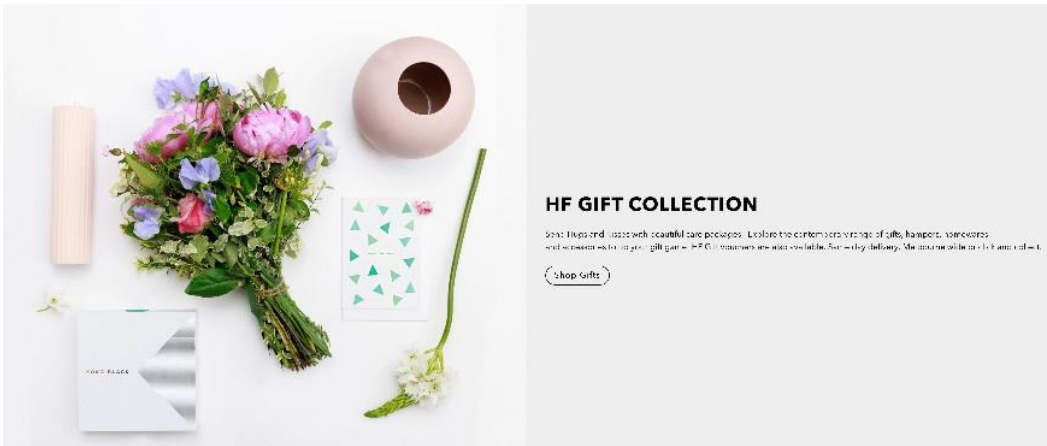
HF GIFT COLLECTION

Send hugs and kisses with beautiful care packages. Explore the contemporary range of gifts, hampers, homewares and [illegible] gift game. HF Gift vouchers are also available. Same day delivery, Melbourne wide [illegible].

Shop Gifts

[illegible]